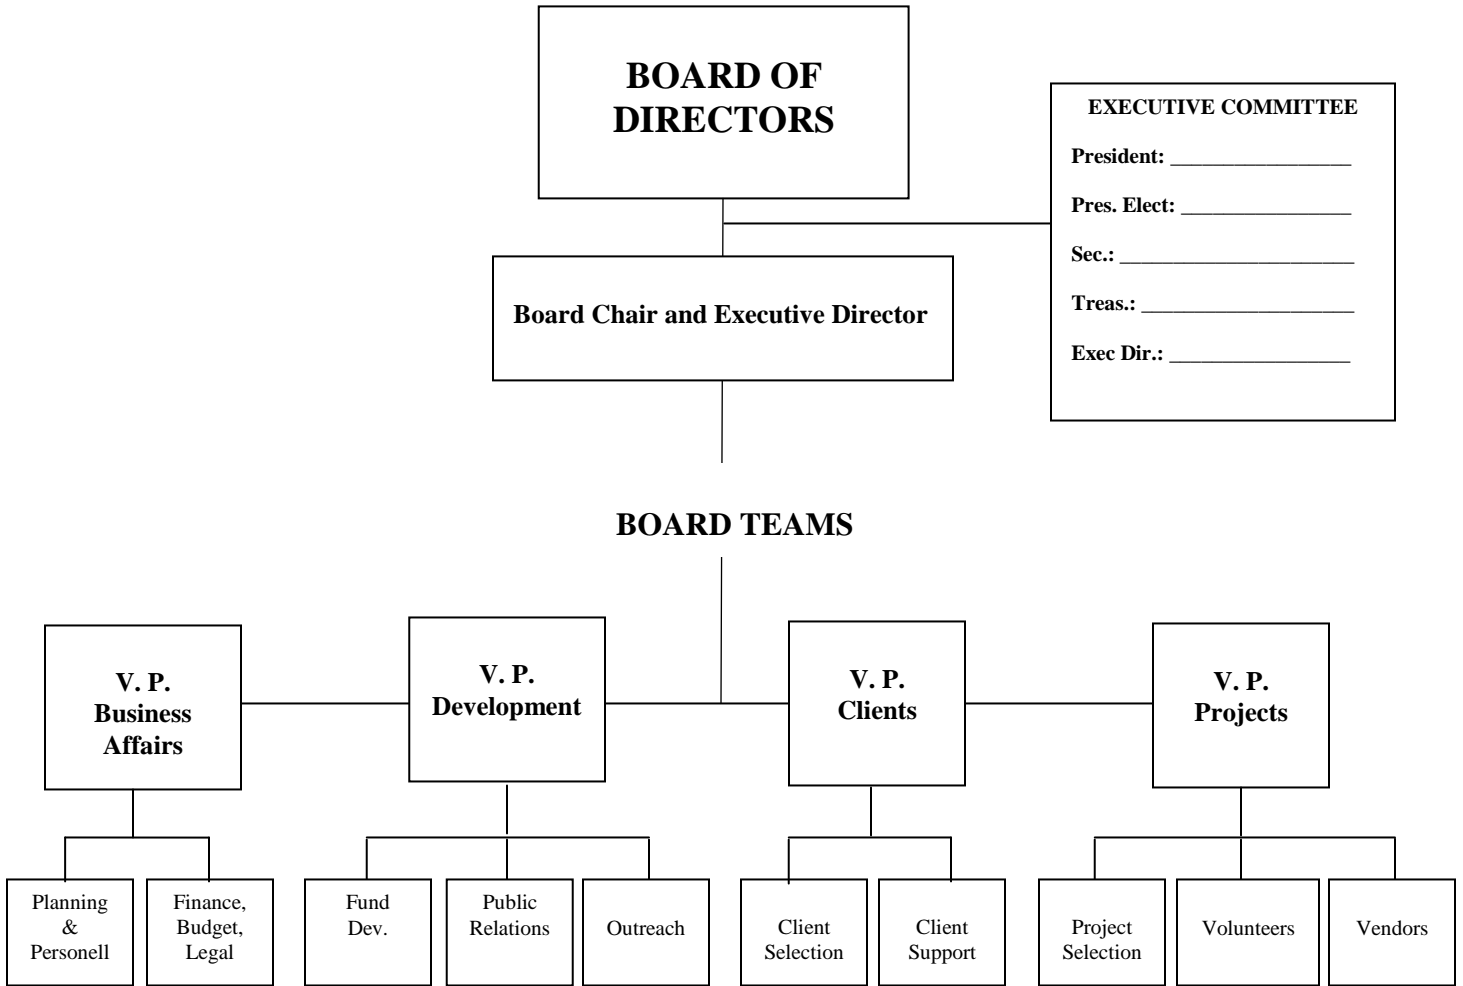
BOARD OF DIRECTORS

EXECUTIVE COMMITTEE

President: ________________

Pres. Elect: _______________

Sec.: _____________________

Treas.: ___________________

Exec Dir.: ________________

Board Chair and Executive Director

BOARD TEAMS

V. P. Business Affairs

V. P. Development

V. P. Clients

V. P. Projects

Planning & Personell

Finance, Budget, Legal

Fund Dev.

Public Relations

Outreach

Client Selection

Client Support

Project Selection

Volunteers

Vendors